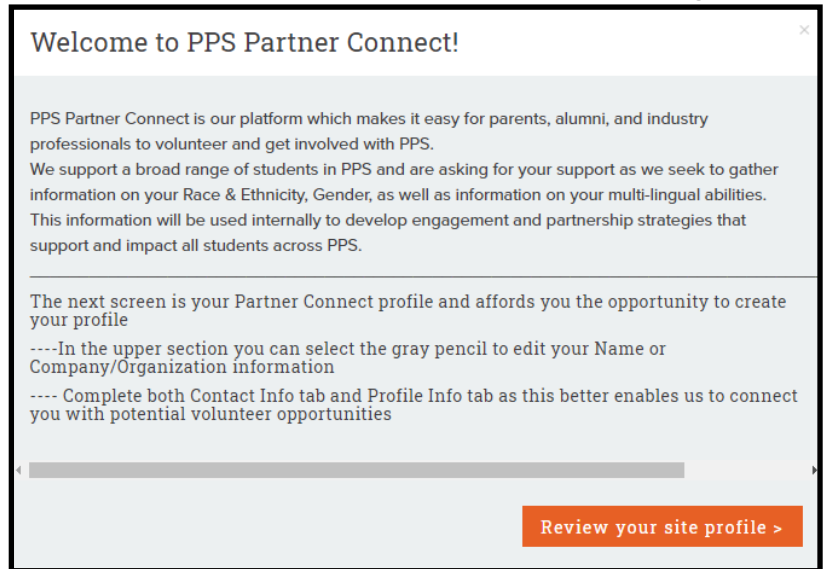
Welcome to PPS Partner Connect!

×

PPS Partner Connect is our platform which makes it easy for parents, alumni, and industry professionals to volunteer and get involved with PPS.
We support a broad range of students in PPS and are asking for your support as we seek to gather information on your Race & Ethnicity, Gender, as well as information on your multi-lingual abilities. This information will be used internally to develop engagement and partnership strategies that support and impact all students across PPS.

The next screen is your Partner Connect profile and affords you the opportunity to create your profile

----In the upper section you can select the gray pencil to edit your Name or Company/Organization information

---- Complete both Contact Info tab and Profile Info tab as this better enables us to connect you with potential volunteer opportunities

Review your site profile >